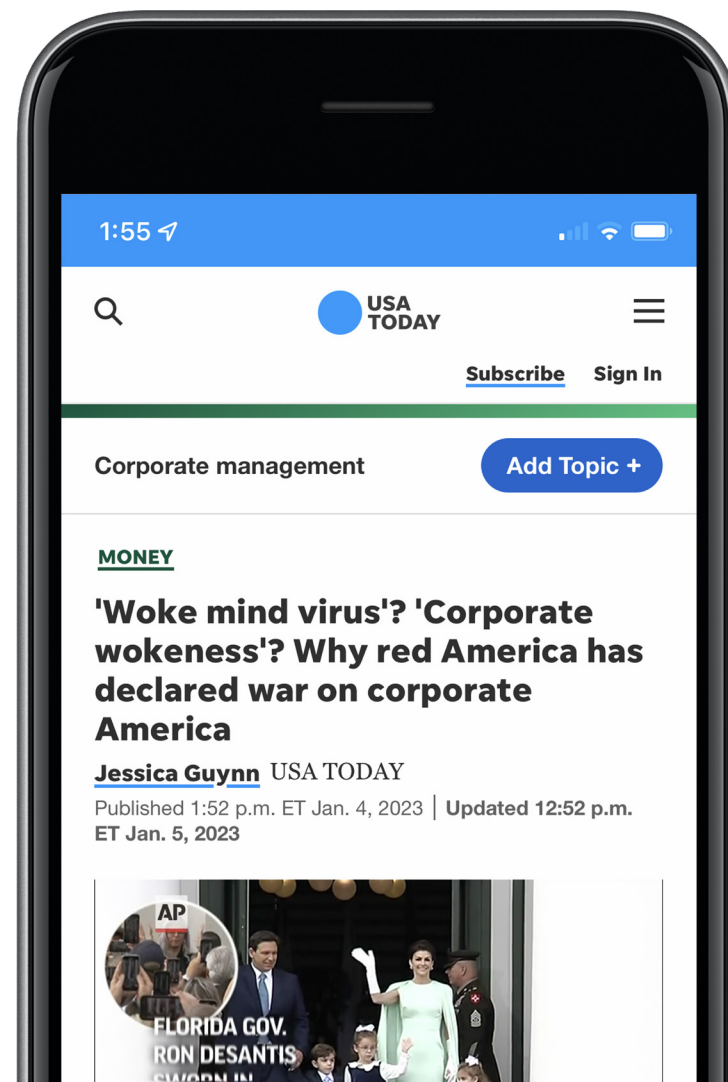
1:55

USA TODAY

Subscribe Sign In

Corporate management

Add Topic +

MONEY

'Woke mind virus'? 'Corporate wokeness'? Why red America has declared war on corporate America

Jessica Guynn USA TODAY

Published 1:52 p.m. ET Jan. 4, 2023 | Updated 12:52 p.m. ET Jan. 5, 2023

AP

FLORIDA GOV. RON DESANTIS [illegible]